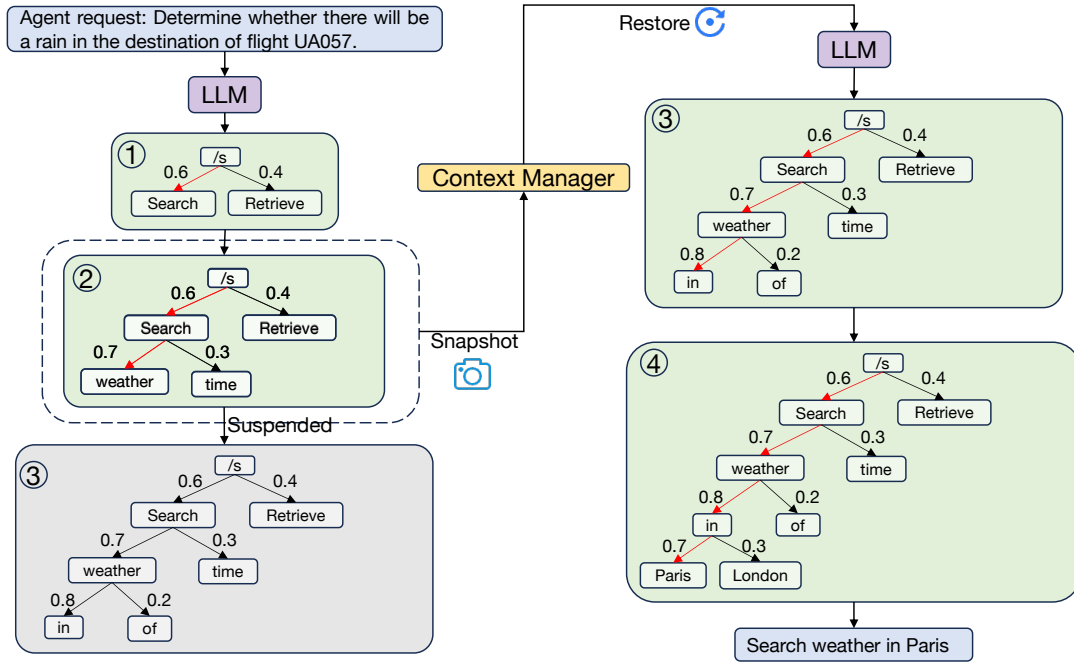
Agent request: Determine whether there will be a rain in the destination of flight UA057.

LLM

①
/s
0.6 0.4
Search Retrieve

②
/s
0.6 0.4
Search Retrieve
0.7 0.3
weather time

Suspended

③
/s
0.6 0.4
Search Retrieve
0.7 0.3
weather time
0.8 0.2
in of

Snapshot

Context Manager

Restore

LLM

③
/s
0.6 0.4
Search Retrieve
0.7 0.3
weather time
0.8 0.2
in of

④
/s
0.6 0.4
Search Retrieve
0.7 0.3
weather time
0.8 0.2
in of
0.7 0.3
Paris London

Search weather in Paris